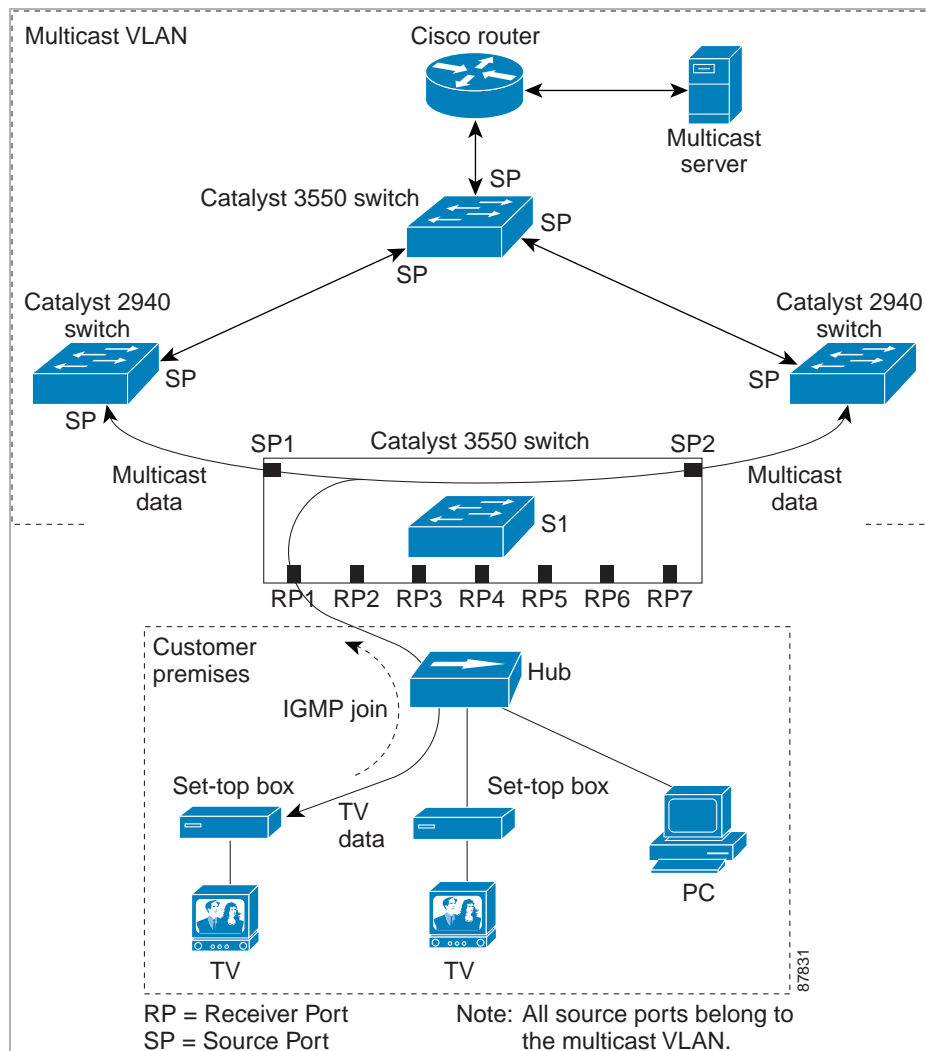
Multicast VLAN

Cisco router

Multicast server

SP

Catalyst 3550 switch

SP

SP

Catalyst 2940 switch

SP

SP

Catalyst 2940 switch

SP

SP1

Catalyst 3550 switch

SP2

Multicast data

Multicast data

S1

RP1 RP2 RP3 RP4 RP5 RP6 RP7

Customer premises

Hub

IGMP join

Set-top box

TV data

Set-top box

PC

TV

TV

87831

RP = Receiver Port
SP = Source Port

Note: All source ports belong to the multicast VLAN.